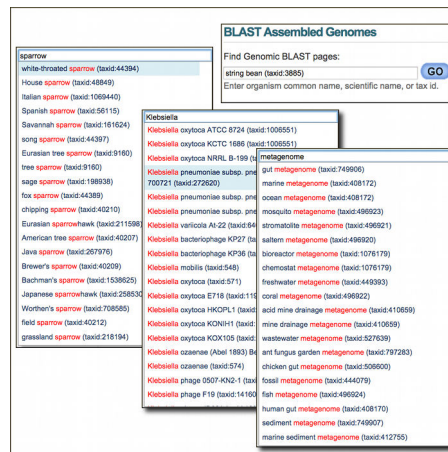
BLAST Assembled Genomes

Find Genomic BLAST pages:

string bean (taxid:3885)

GO

Enter organism common name, scientific name, or tax id.

sparrow

white-throated sparrow (taxid:44394)
House sparrow (taxid:48849)
Italian sparrow (taxid:1069440)
Spanish sparrow (taxid:56115)
Savannah sparrow (taxid:161624)
song sparrow (taxid:44397)
Eurasian tree sparrow (taxid:9160)
tree sparrow (taxid:9160)
sage sparrow (taxid:198938)
fox sparrow (taxid:44389)
chipping sparrow (taxid:40210)
Eurasian sparrowhawk (taxid:211598
American tree sparrow (taxid:40207)
Java sparrow (taxid:267976)
Brewer's sparrow (taxid:40209)
Bachman's sparrow (taxid:1538625)
Japanese sparrowhawk (taxid:25853
Worthen's sparrow (taxid:708585)
field sparrow (taxid:40212)
grassland sparrow (taxid:218194)

Klebsiella

Klebsiella oxytoca ATCC 8724 (taxid:1006551)
Klebsiella oxytoca KCTC 1686 (taxid:1006551)
Klebsiella oxytoca NRRL B-199 (ta
Klebsiella pneumoniae subsp. pne 700721 (taxid:272620)
Klebsiella pneumoniae subsp. pne
Klebsiella pneumoniae subsp. pne
Klebsiella variicola At-22 (taxid:64
Klebsiella bacteriophage KP27 (ta
Klebsiella bacteriophage KP36 (ta
Klebsiella mobilis (taxid:548)
Klebsiella oxytoca (taxid:571)
Klebsiella oxytoca E718 (taxid:11
Klebsiella oxytoca HKOPL1 (taxid
Klebsiella oxytoca KONIH1 (taxid
Klebsiella oxytoca KOX105 (taxid
Klebsiella ozaenae (Abel 1893) Be
Klebsiella ozaenae (taxid:574)
Klebsiella phage 0507-KN2-1 (tax
Klebsiella phage F19 (taxid:14160

metagenome

gut metagenome (taxid:749906)
marine metagenome (taxid:408172)
ocean metagenome (taxid:408172)
mosquito metagenome (taxid:496923)
stromatolite metagenome (taxid:496921)
saltern metagenome (taxid:496920)
bioreactor metagenome (taxid:1076179)
chemostat metagenome (taxid:1076179)
freshwater metagenome (taxid:449393)
coral metagenome (taxid:496922)
acid mine drainage metagenome (taxid:410659)
mine drainage metagenome (taxid:410659)
wastewater metagenome (taxid:527639)
ant fungus garden metagenome (taxid:797283)
chicken gut metagenome (taxid:506600)
fossil metagenome (taxid:444079)
fish metagenome (taxid:496924)
human gut metagenome (taxid:408170)
sediment metagenome (taxid:749907)
marine sediment metagenome (taxid:412755)